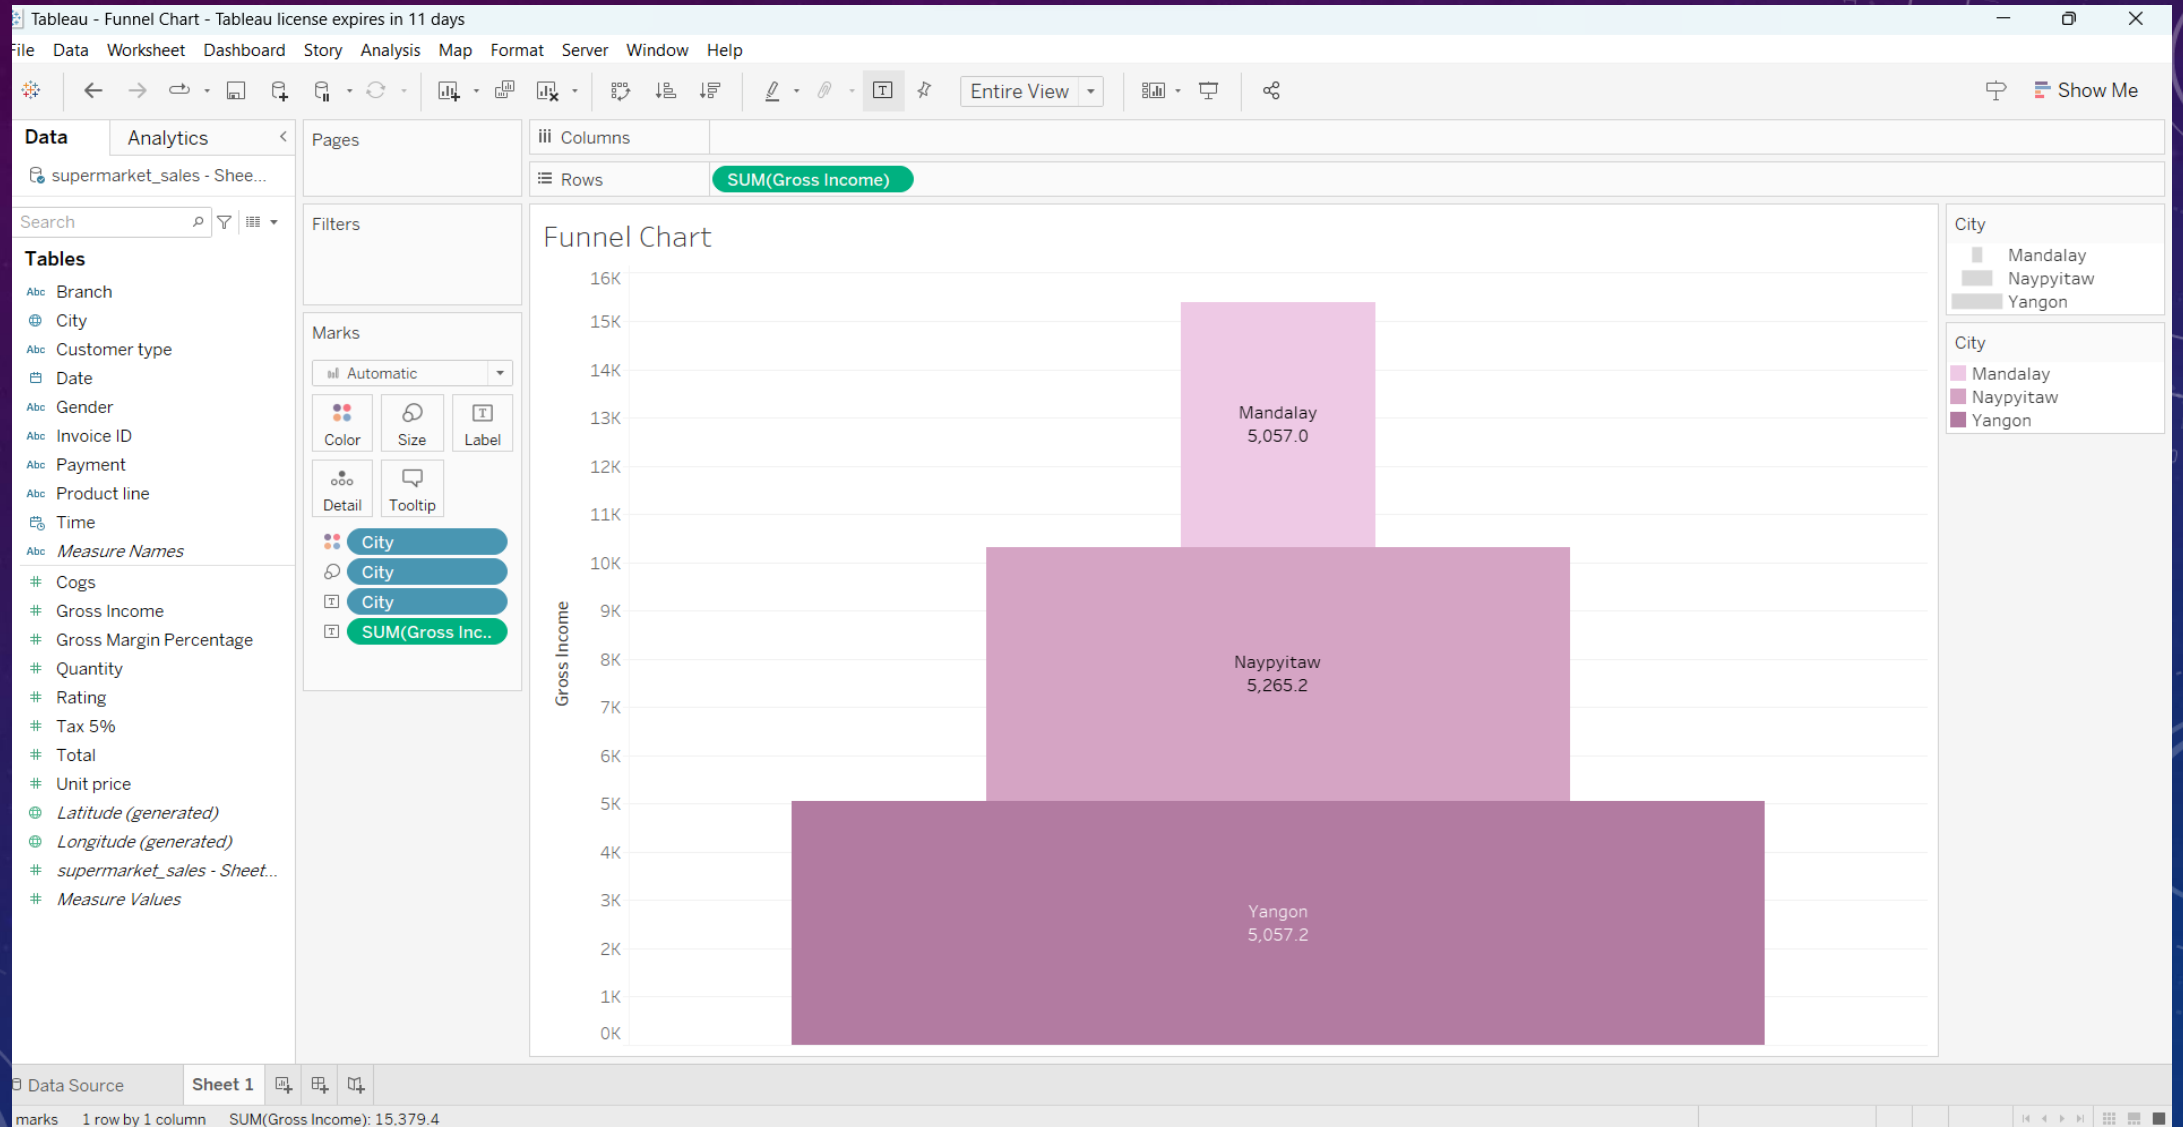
Tableau - Funnel Chart - Tableau license expires in 11 days

File Data Worksheet Dashboard Story Analysis Map Format Server Window Help

Entire View

Show Me

Data Analytics

supermarket_sales - Shee...

Search

Tables

Branch
City
Customer type
Date
Gender
Invoice ID
Payment
Product line
Time
Measure Names
Cogs
Gross Income
Gross Margin Percentage
Quantity
Rating
Tax 5%
Total
Unit price
Latitude (generated)
Longitude (generated)
supermarket_sales - Sheet...
Measure Values

Pages

Filters

Marks

Automatic

Color Size Label
Detail Tooltip

City
City
City
SUM(Gross Inc..

Columns

Rows SUM(Gross Income)

Funnel Chart

16K
15K
14K
13K
12K
11K
10K
9K
8K
7K
6K
5K
4K
3K
2K
1K
0K

Gross Income

Mandalay
5,057.0

Naypyitaw
5,265.2

Yangon
5,057.2

City
Mandalay
Naypyitaw
Yangon

City
Mandalay
Naypyitaw
Yangon

Data Source Sheet 1

marks 1 row by 1 column SUM(Gross Income): 15,379.4